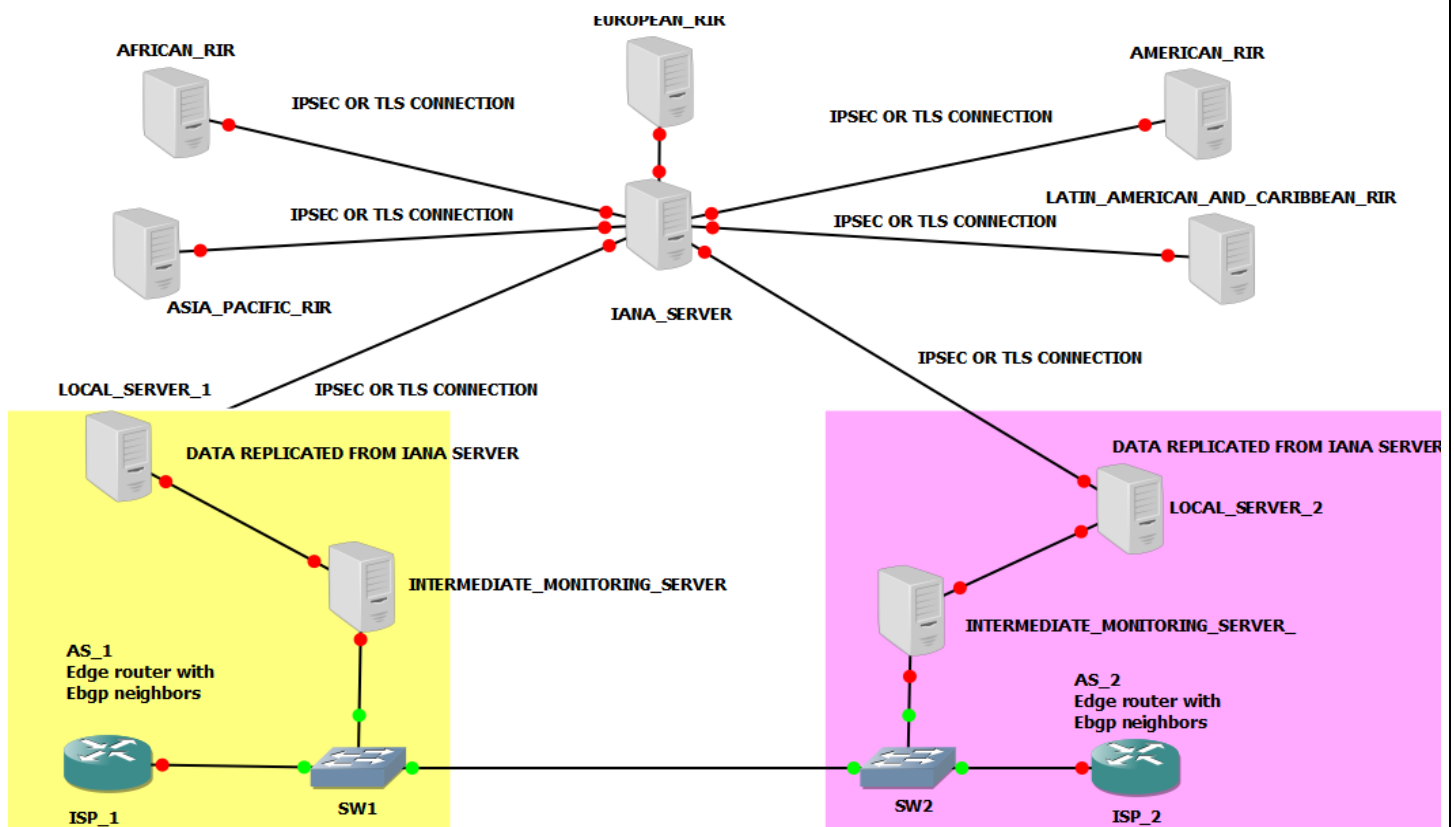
EUROPEAN_RIR

AFRICAN_RIR

AMERICAN_RIR

IPSEC OR TLS CONNECTION

IPSEC OR TLS CONNECTION

IPSEC OR TLS CONNECTION

LATIN_AMERICAN_AND_CARIBBEAN_RIR

IPSEC OR TLS CONNECTION

ASIA_PACIFIC_RIR

IANA_SERVER

IPSEC OR TLS CONNECTION

LOCAL_SERVER_1

IPSEC OR TLS CONNECTION

DATA REPLICATED FROM IANA SERVER

DATA REPLICATED FROM IANA SERVER

LOCAL_SERVER_2

INTERMEDIATE_MONITORING_SERVER

INTERMEDIATE_MONITORING_SERVER_

AS_1
Edge router with
Ebgp neighbors

AS_2
Edge router with
Ebgp neighbors

ISP_1

SW1

SW2

ISP_2